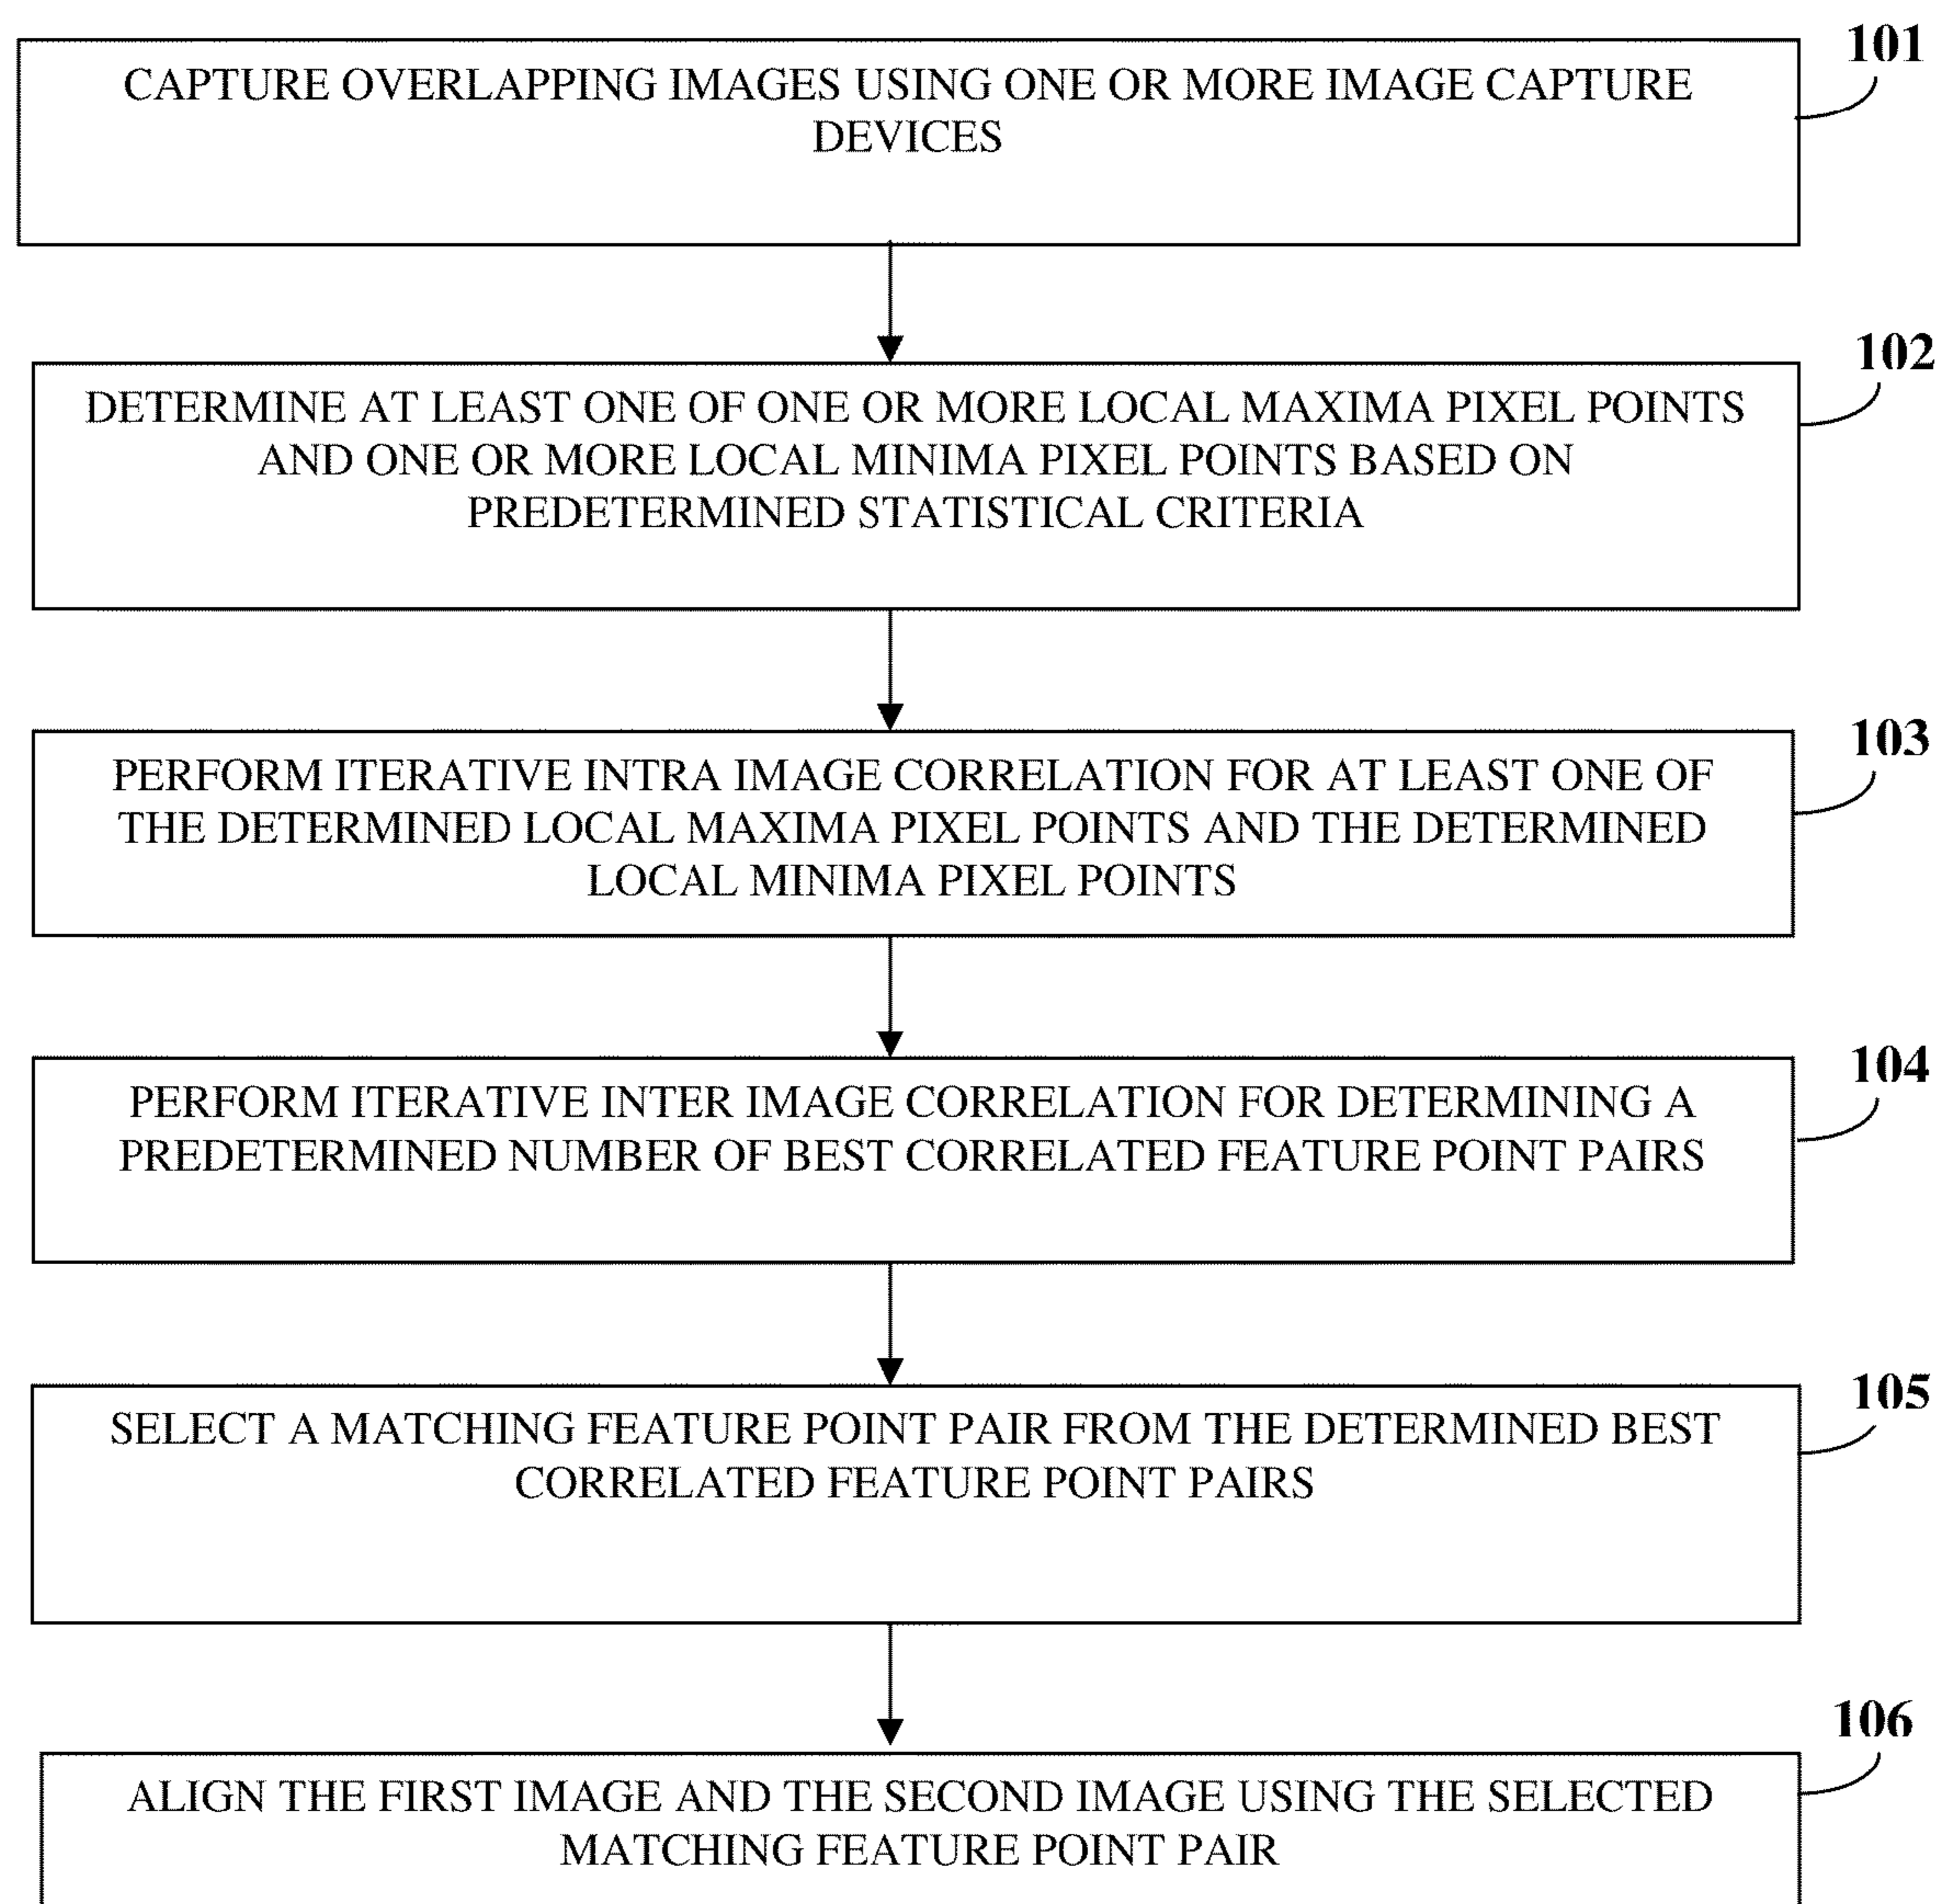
101

CAPTURE OVERLAPPING IMAGES USING ONE OR MORE IMAGE CAPTURE DEVICES

102

DETERMINE AT LEAST ONE OF ONE OR MORE LOCAL MAXIMA PIXEL POINTS AND ONE OR MORE LOCAL MINIMA PIXEL POINTS BASED ON PREDETERMINED STATISTICAL CRITERIA

103

PERFORM ITERATIVE INTRA IMAGE CORRELATION FOR AT LEAST ONE OF THE DETERMINED LOCAL MAXIMA PIXEL POINTS AND THE DETERMINED LOCAL MINIMA PIXEL POINTS

104

PERFORM ITERATIVE INTER IMAGE CORRELATION FOR DETERMINING A PREDETERMINED NUMBER OF BEST CORRELATED FEATURE POINT PAIRS

105

SELECT A MATCHING FEATURE POINT PAIR FROM THE DETERMINED BEST CORRELATED FEATURE POINT PAIRS

106

ALIGN THE FIRST IMAGE AND THE SECOND IMAGE USING THE SELECTED MATCHING FEATURE POINT PAIR